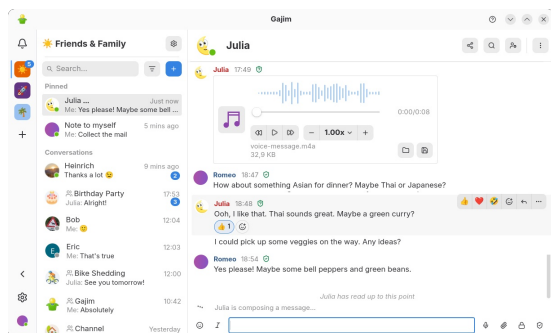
Gajim

5

☀️ Friends & Family

Search...

Pinned

Julia ...
Just now
Me: Yes please! Maybe some bell ...

Note to myself
5 mins ago
Me: Collect the mail

Conversations

Heinrich
9 mins ago
Thanks a lot 😊
2

🎂 Birthday Party
17:53
Julia: Alright!
3

Bob
12:04
Me: 🙂

Eric
12:03
That's true

🚲 Bike Shedding
12:00
Julia: See you tomorrow!

Gajim
10:42
Me: Absolutely

Channel
Yesterday

Julia

Julia 17:49

0:00/0:08

1.00x

voice-message.m4a
32,9 KB

Romeo 18:47
How about something Asian for dinner? Maybe Thai or Japanese?

Julia 18:48
Ooh, I like that. Thai sounds great. Maybe a green curry?
👍 1

I could pick up some veggies on the way. Any ideas?

Romeo 18:54
Yes please! Maybe some bell peppers and green beans.

Julia has read up to this point

Julia is composing a message...